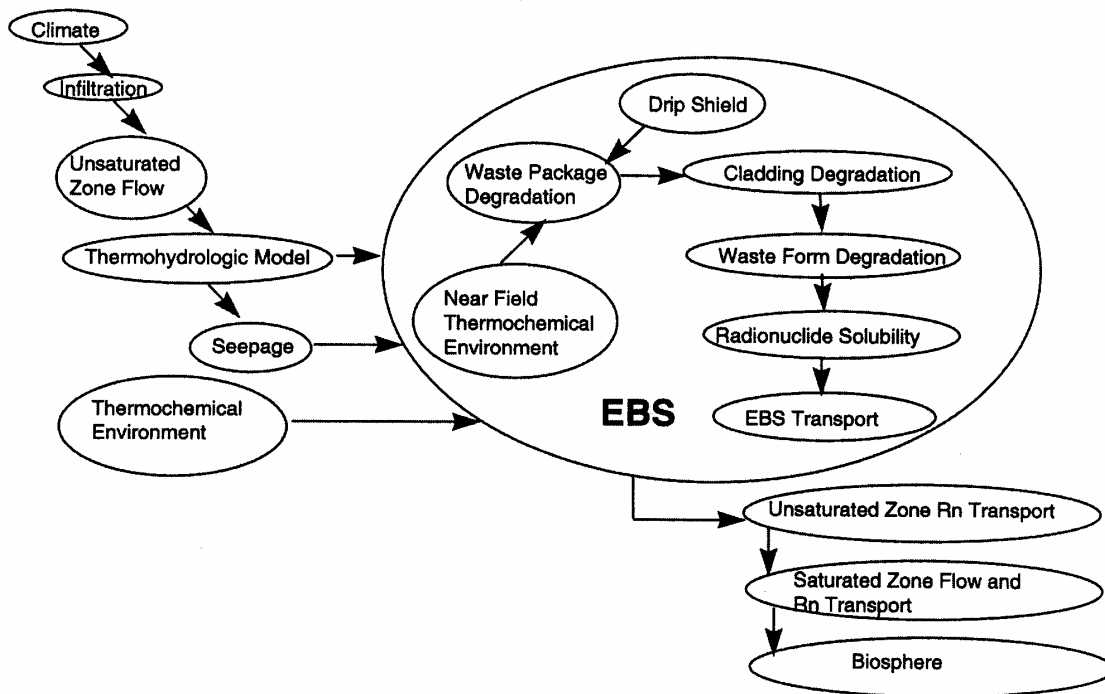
Climate

Infiltration

Unsaturated Zone Flow

Thermohydrologic Model

Seepage

Thermochemical Environment

Drip Shield

Waste Package Degradation

Cladding Degradation

Waste Form Degradation

Near Field Thermochemical Environment

Radionuclide Solubility

EBS

EBS Transport

Unsaturated Zone Rn Transport

Saturated Zone Flow and Rn Transport

Biosphere